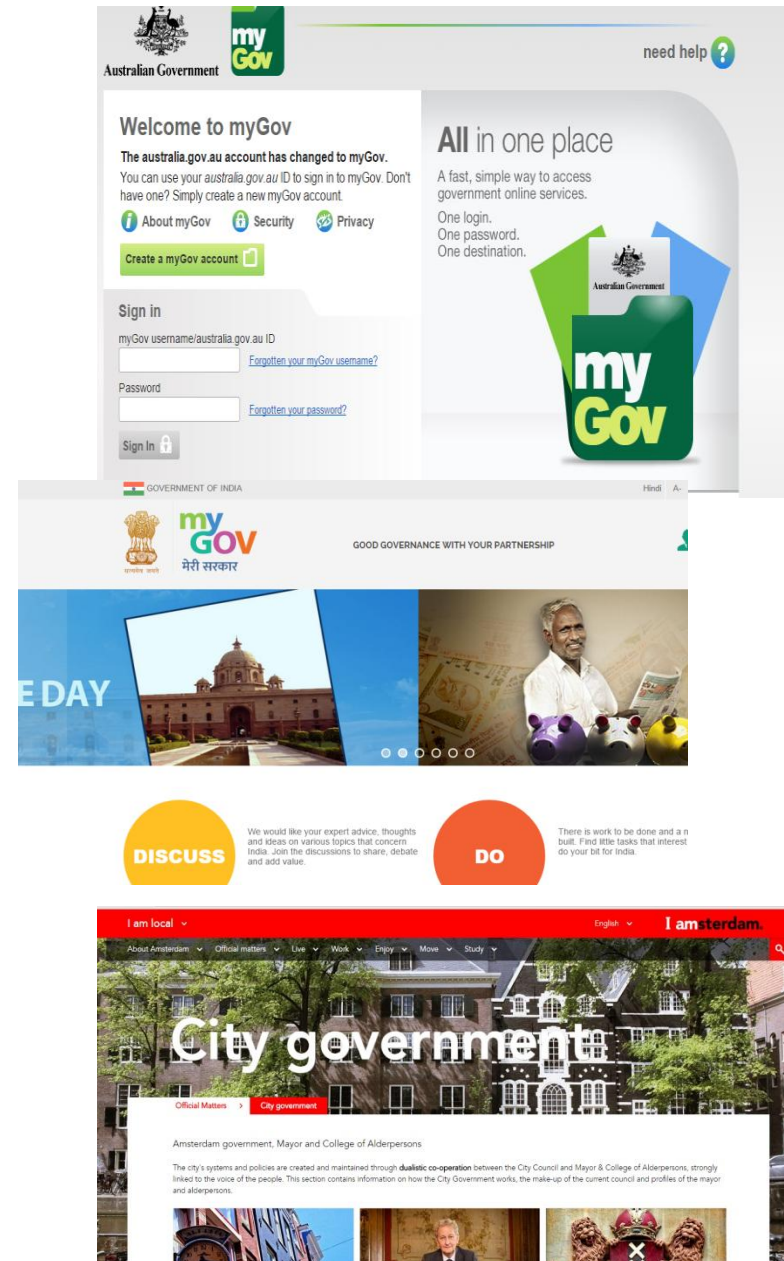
Australian Government

my Gov

need help ?

Welcome to myGov

The australia.gov.au account has changed to myGov.

You can use your australia.gov.au ID to sign in to myGov. Don't have one? Simply create a new myGov account.

About myGov Security Privacy

Create a myGov account

Sign in

myGov username/australia.gov.au ID

Forgotten your myGov username?

Password

Forgotten your password?

Sign In

All in one place

A fast, simple way to access government online services.

One login.
One password.
One destination.

Australian Government

my Gov

GOVERNMENT OF INDIA

Hindi A-

my GOV मेरी सरकार

GOOD GOVERNANCE WITH YOUR PARTNERSHIP

E DAY

DISCUSS

We would like your expert advice, thoughts and ideas on various topics that concern India. Join the discussions to share, debate and add value.

DO

There is work to be done and a n built. Find little tasks that interest do your bit for India.

I am local

English

I amsterdam.

About Amsterdam Official matters Live Work Enjoy Move Study

City government

Official Matters > City government

Amsterdam government, Mayor and College of Alderpersons

The city's systems and policies are created and maintained through dualistic co-operation between the City Council and Mayor & College of Alderpersons, strongly linked to the voice of the people. This section contains information on how the City Government works, the make-up of the current council and profiles of the mayor and alderpersons.